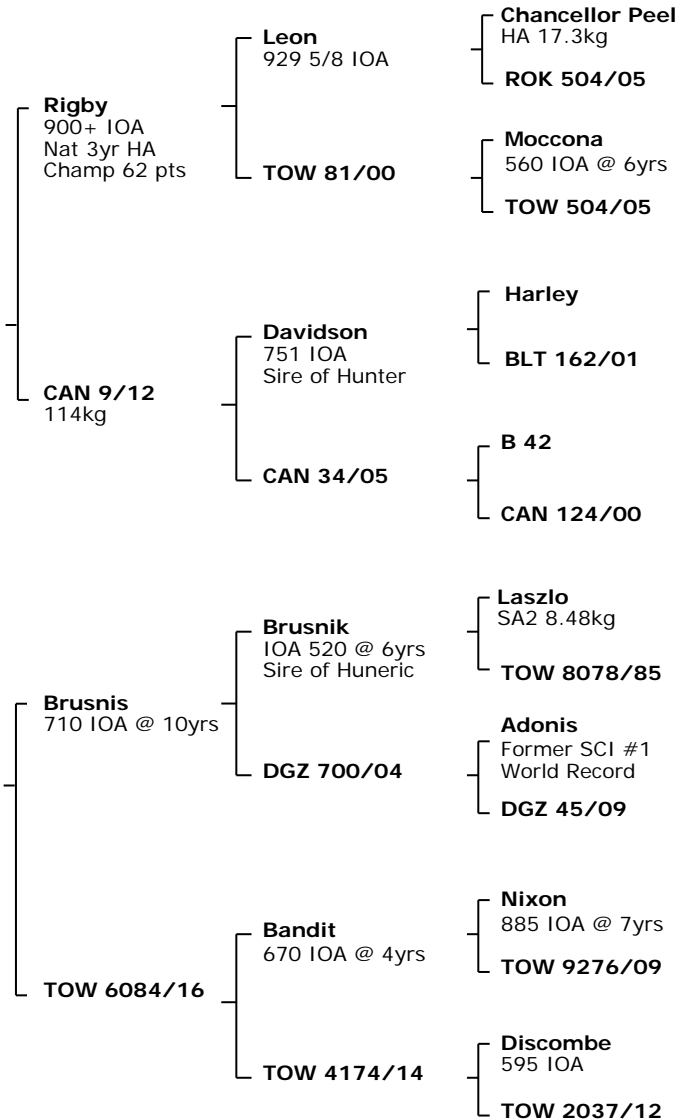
Rigby
900+ IOA
Nat 3yr HA
Champ 62 pts

Leon
929 5/8 IOA

Chancellor Peel
HA 17.3kg

ROK 504/05

TOW 81/00

Moccona
560 IOA @ 6yrs

TOW 504/05

CAN 9/12
114kg

Davidson
751 IOA
Sire of Hunter

Harley

BLT 162/01

CAN 34/05

B 42

CAN 124/00

Brusnis
710 IOA @ 10yrs

Brusnik
IOA 520 @ 6yrs
Sire of Huneric

Laszlo
SA2 8.48kg

TOW 8078/85

DGZ 700/04

Adonis
Former SCI #1
World Record

DGZ 45/09

TOW 6084/16

Bandit
670 IOA @ 4yrs

Nixon
885 IOA @ 7yrs

TOW 9276/09

TOW 4174/14

Discombe
595 IOA

TOW 2037/12